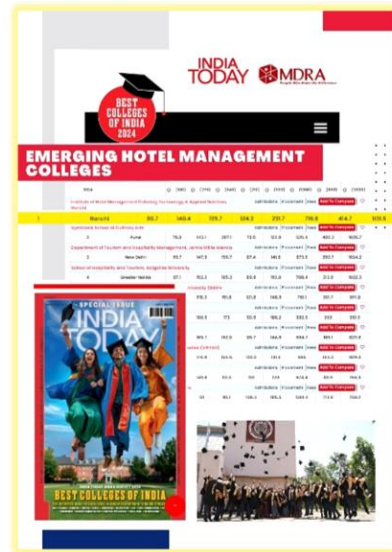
BEST COLLEGES OF INDIA 2024

INDIA TODAY

MDRA

EMERGING HOTEL MANAGEMENT COLLEGES

Institute of Hotel Management Catering Technology & Applied Nutrition, Maranld

1 Maranld 80.7 140.4 135.7 134.3 231.7 716.6 414.7 510.5

Symbiosis School of Culinary Arts

2 Pune

Department of Tourism and Hospitality Management, Jamia Millia Islamia

3 New Delhi

School of Hospitality and Tourism, Galgotias University

4 Greater Noida

Add To Compare

SPECIAL ISSUE

INDIA TODAY

BEST COLLEGES OF INDIA